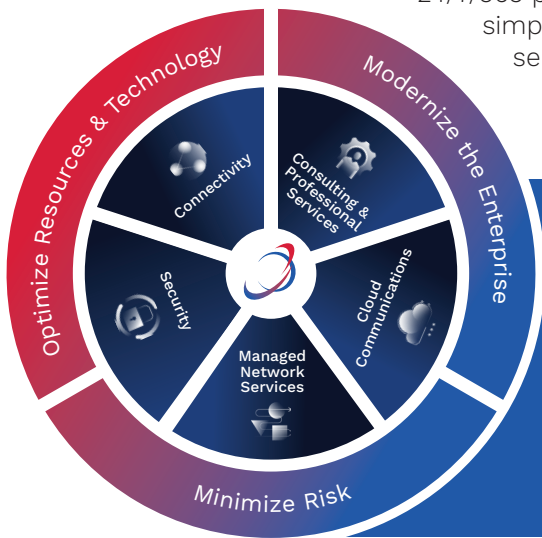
24/7/365 p
simp
se

Optimize Resources & Technology

Modernize the Enterprise

Minimize Risk

Connectivity

Consulting & Professional Services

Cloud Communications

Managed Network Services

Security